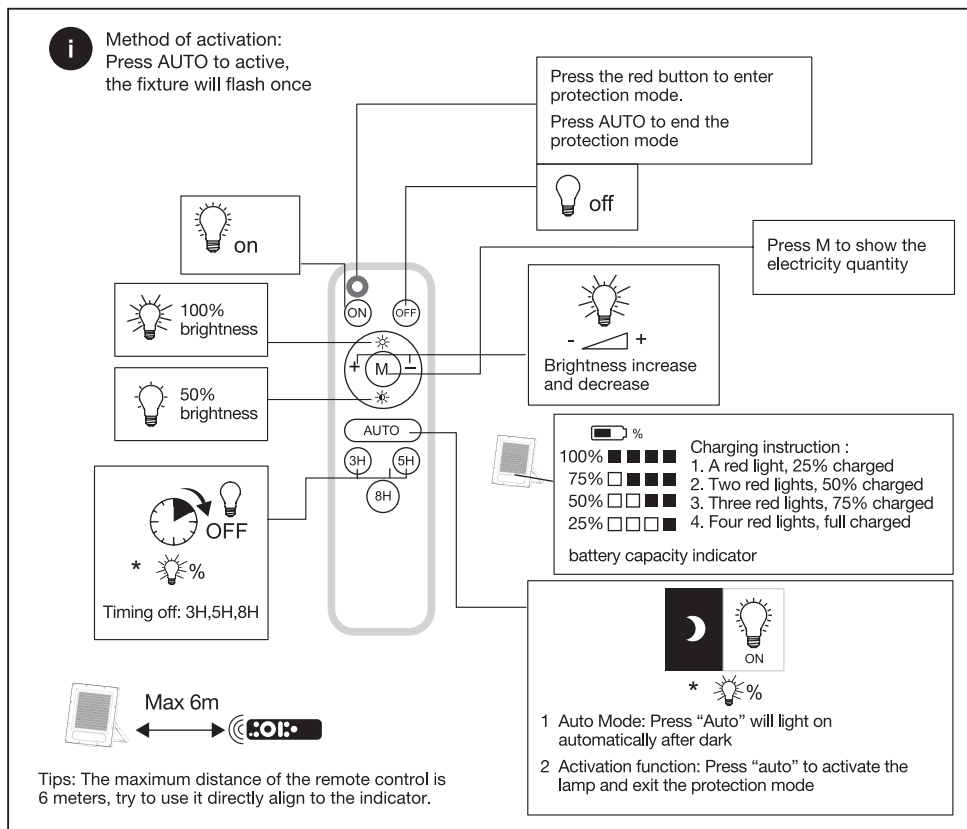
Method of activation:
Press AUTO to active, the fixture will flash once

Press the red button to enter protection mode.
Press AUTO to end the protection mode

off

on

Press M to show the electricity quantity

100% brightness

ON

OFF

M

+

-

Brightness increase and decrease

50% brightness

AUTO

3H

5H

8H

%

| | |
|---|---|
| 100% ■■■■ | Charging instruction : |
| 75% □■■■ | 1. A red light, 25% charged |
| 50% □□■■ | 2. Two red lights, 50% charged |
| 25% □□□■ | 3. Three red lights, 75% charged |
| | 4. Four red lights, full charged |

battery capacity indicator

OFF

* %

Timing off: 3H,5H,8H

ON

* %

1 Auto Mode: Press "Auto" will light on automatically after dark

2 Activation function: Press "auto" to activate the lamp and exit the protection mode

Max 6m

Tips: The maximum distance of the remote control is 6 meters, try to use it directly align to the indicator.